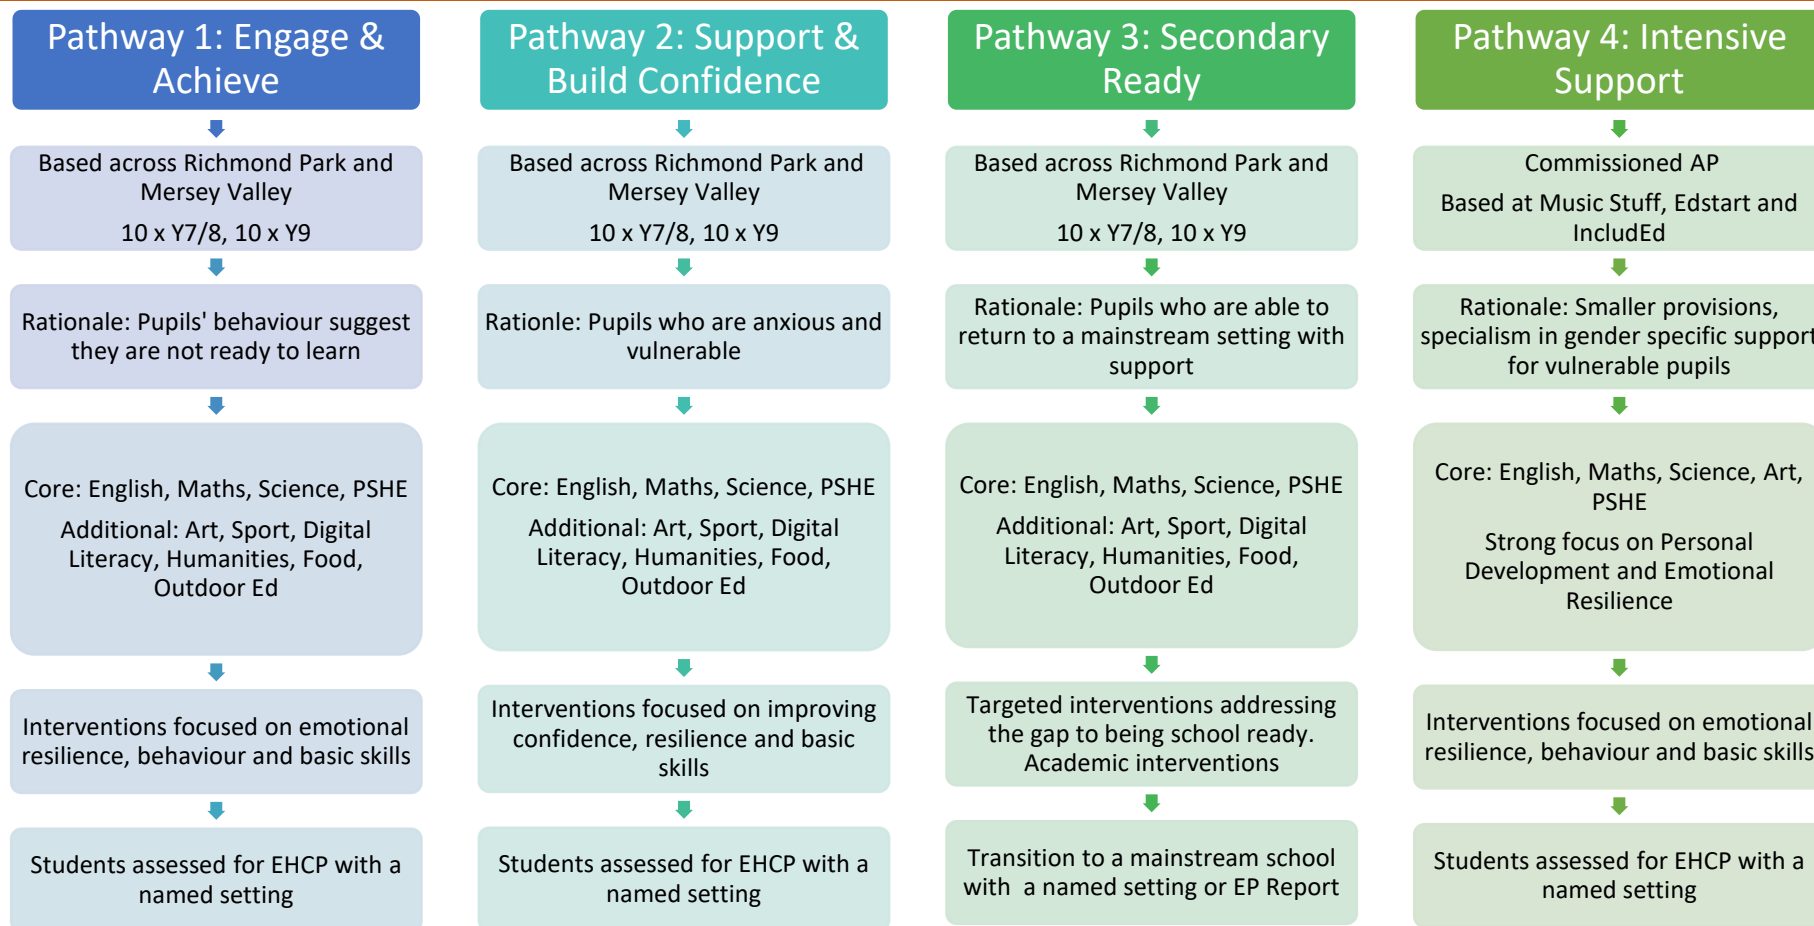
Pathway 1: Engage & Achieve

Based across Richmond Park and Mersey Valley

10 x Y7/8, 10 x Y9

Rationale: Pupils' behaviour suggest they are not ready to learn

Core: English, Maths, Science, PSHE

Additional: Art, Sport, Digital Literacy, Humanities, Food, Outdoor Ed

Interventions focused on emotional resilience, behaviour and basic skills

Students assessed for EHCP with a named setting

Pathway 2: Support & Build Confidence

Based across Richmond Park and Mersey Valley

10 x Y7/8, 10 x Y9

Rationonle: Pupils who are anxious and vulnerable

Core: English, Maths, Science, PSHE

Additional: Art, Sport, Digital Literacy, Humanities, Food, Outdoor Ed

Interventions focused on improving confidence, resilience and basic skills

Students assessed for EHCP with a named setting

Pathway 3: Secondary Ready

Based across Richmond Park and Mersey Valley

10 x Y7/8, 10 x Y9

Rationale: Pupils who are able to return to a mainstream setting with support

Core: English, Maths, Science, PSHE

Additional: Art, Sport, Digital Literacy, Humanities, Food, Outdoor Ed

Targeted interventions addressing the gap to being school ready. Academic interventions

Transition to a mainstream school with a named setting or EP Report

Pathway 4: Intensive Support

Commissioned AP

Based at Music Stuff, Edstart and IncludEd

Rationale: Smaller provisions, specialism in gender specific support for vulnerable pupils

Core: English, Maths, Science, Art, PSHE

Strong focus on Personal Development and Emotional Resilience

Interventions focused on emotional resilience, behaviour and basic skills

Students assessed for EHCP with a named setting